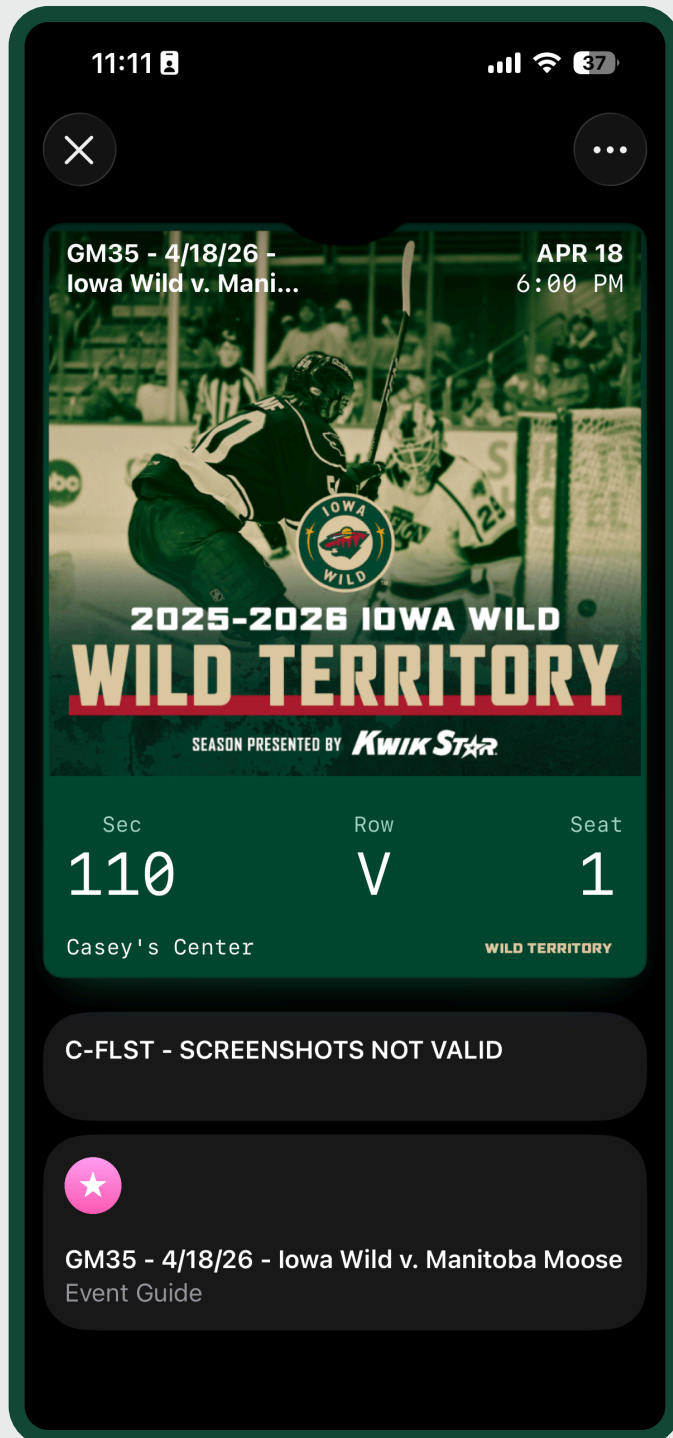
11:11

37

GM35 - 4/18/26 - Iowa Wild v. Mani...

APR 18
6:00 PM

IOWA WILD

2025-2026 IOWA WILD
WILD TERRITORY
SEASON PRESENTED BY KWIK STAR

Sec
110

Row
V

Seat
1

Casey's Center

WILD TERRITORY

C-FLST - SCREENSHOTS NOT VALID

GM35 - 4/18/26 - Iowa Wild v. Manitoba Moose
Event Guide